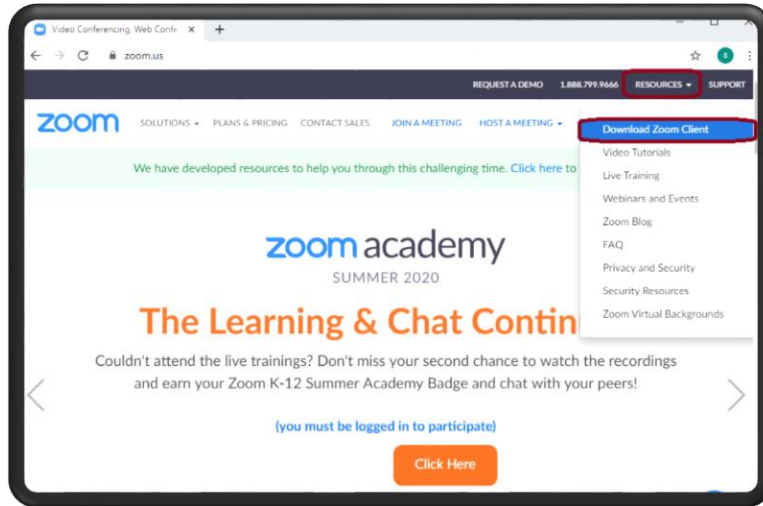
Video Conferencing, Web Confe ×
+
zoom.us
S
REQUEST A DEMO 1.888.799.9666 RESOURCES SUPPORT
zoom SOLUTIONS PLANS & PRICING CONTACT SALES JOIN A MEETING HOST A MEETING
Download Zoom Client
Video Tutorials
Live Training
Webinars and Events
Zoom Blog
FAQ
Privacy and Security
Security Resources
Zoom Virtual Backgrounds
We have developed resources to help you through this challenging time. Click here to
zoom academy
SUMMER 2020
The Learning & Chat Contin
Couldn't attend the live trainings? Don't miss your second chance to watch the recordings and earn your Zoom K-12 Summer Academy Badge and chat with your peers!
(you must be logged in to participate)
Click Here